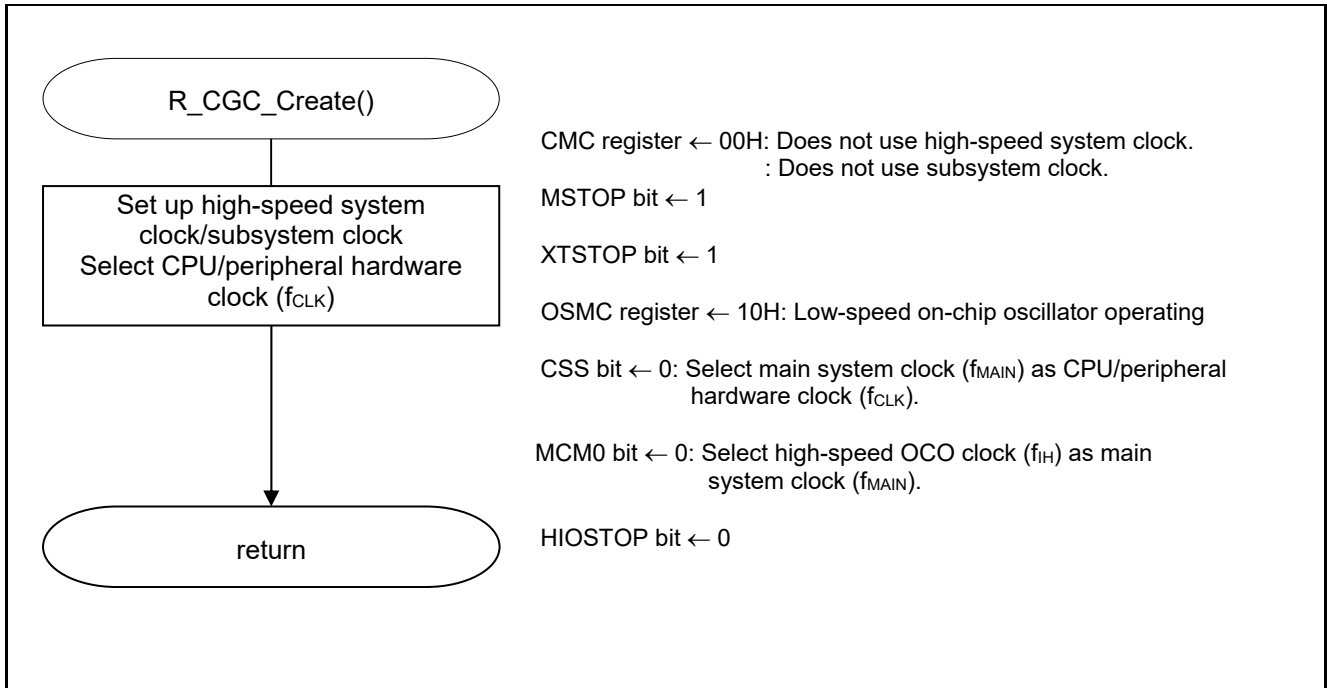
R_CGC_Create()

Set up high-speed system clock/subsystem clock
Select CPU/peripheral hardware clock ($f_{CLK}$)

return

CMC register ← 00H: Does not use high-speed system clock.
: Does not use subsystem clock.

MSTOP bit ← 1

XTSTOP bit ← 1

OSMC register ← 10H: Low-speed on-chip oscillator operating

CSS bit ← 0: Select main system clock ($f_{MAIN}$) as CPU/peripheral hardware clock ($f_{CLK}$).

MCM0 bit ← 0: Select high-speed OCO clock ($f_{IH}$) as main system clock ($f_{MAIN}$).

HIOSTOP bit ← 0